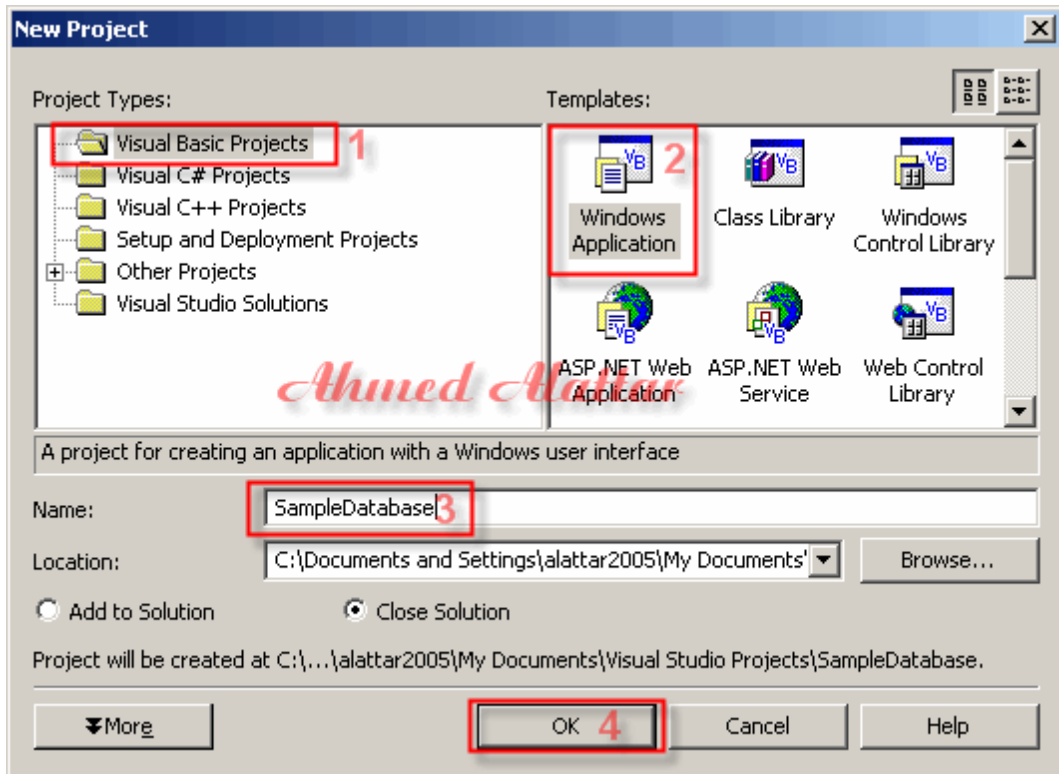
New Project

Project Types:

Visual Basic Projects 1
Visual C# Projects
Visual C++ Projects
Setup and Deployment Projects
Other Projects
Visual Studio Solutions

Templates:

Windows Application 2
Class Library
Windows Control Library
ASP.NET Web Application
ASP.NET Web Service
Web Control Library

Ahmed Alattar

A project for creating an application with a Windows user interface

Name: SampleDatabase 3

Location: C:\Documents and Settings\alattar2005\My Documents' Browse...

Add to Solution Close Solution

Project will be created at C:\...\alattar2005\My Documents\Visual Studio Projects\SampleDatabase.

More OK 4 Cancel Help